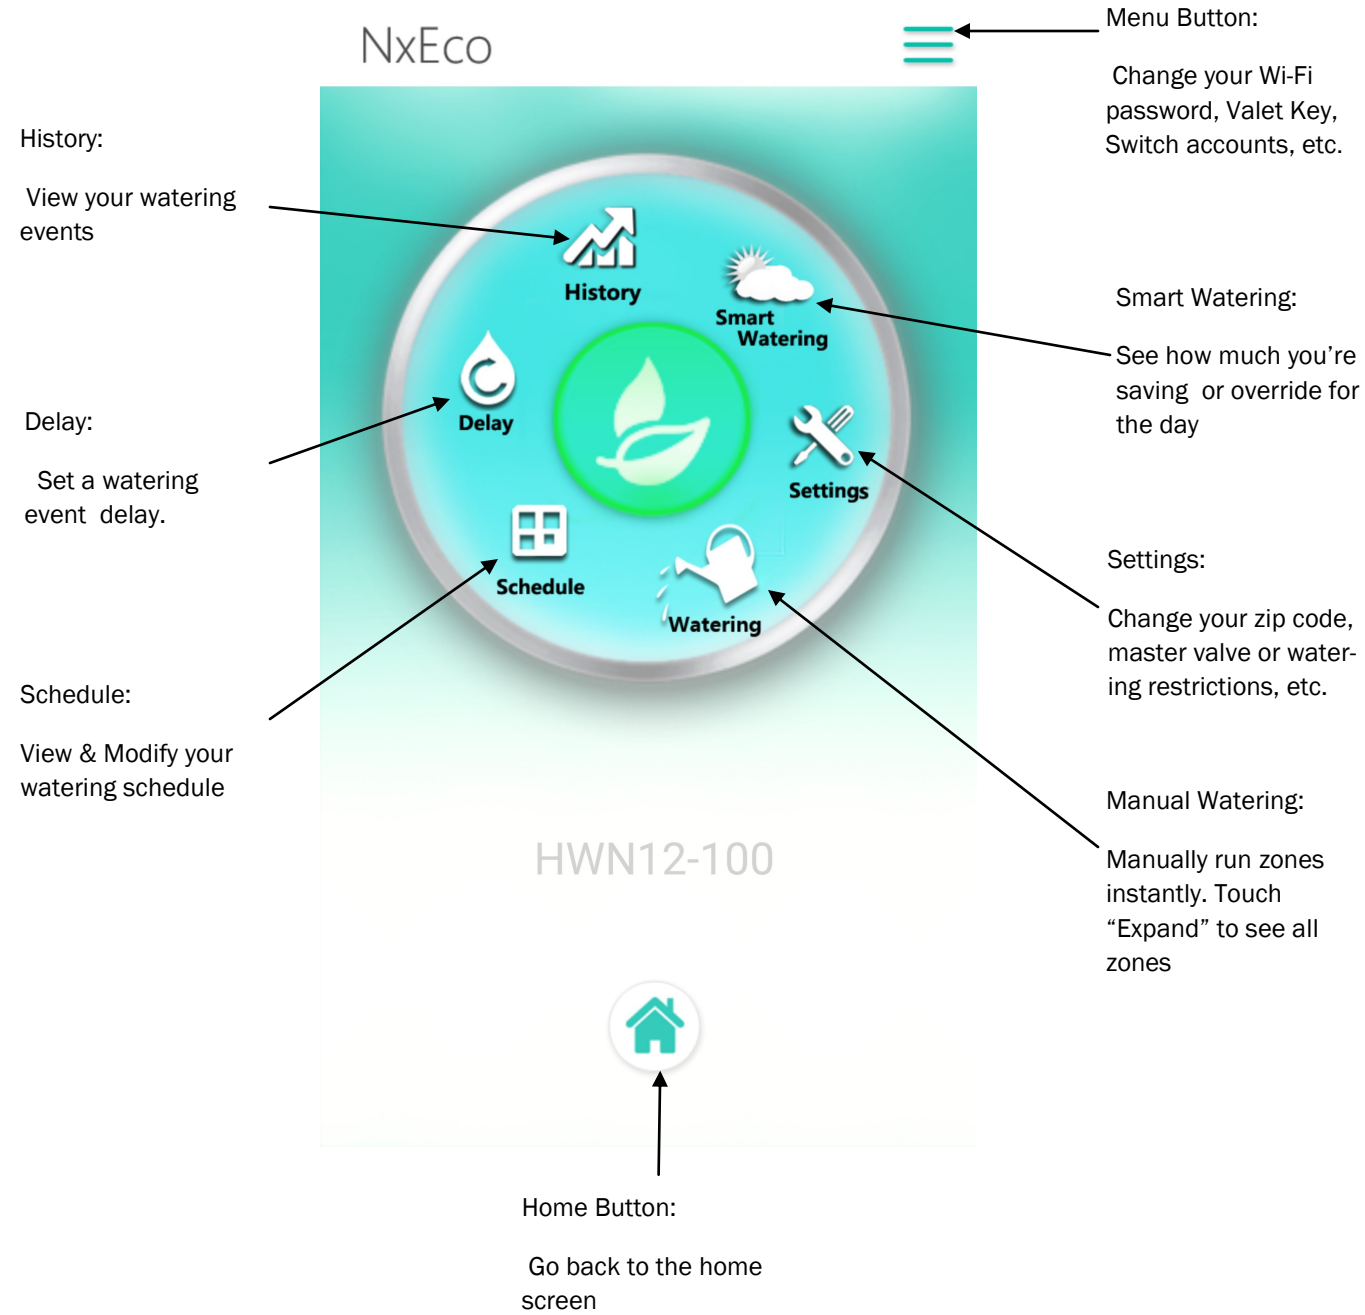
NxEco

Menu Button:

Change your Wi-Fi password, Valet Key, Switch accounts, etc.

History:

View your watering events

History

Smart Watering

Smart Watering:

See how much you're saving or override for the day

Delay:

Set a watering event delay.

Delay

Settings

Settings:

Change your zip code, master valve or watering restrictions, etc.

Schedule

Watering

Schedule:

View & Modify your watering schedule

Manual Watering:

Manually run zones instantly. Touch "Expand" to see all zones

HWN12-100

Home Button:

Go back to the home screen